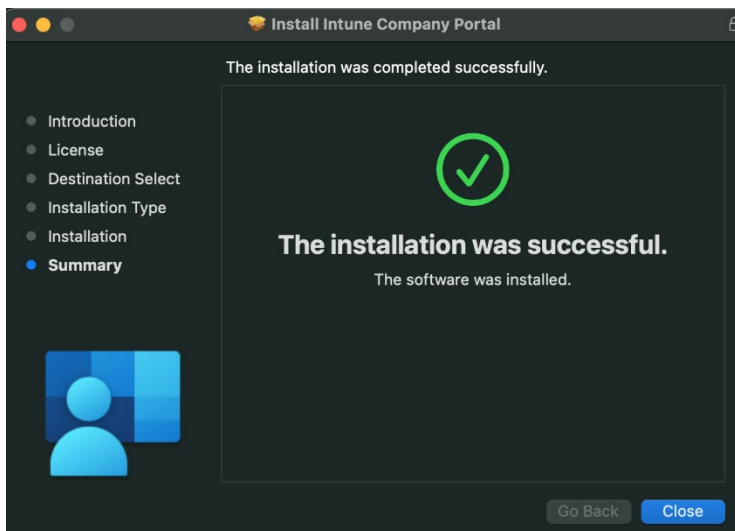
Install Intune Company Portal

The installation was completed successfully.

Introduction
License
Destination Select
Installation Type
Installation
Summary

The installation was successful.

The software was installed.

Go Back
Close